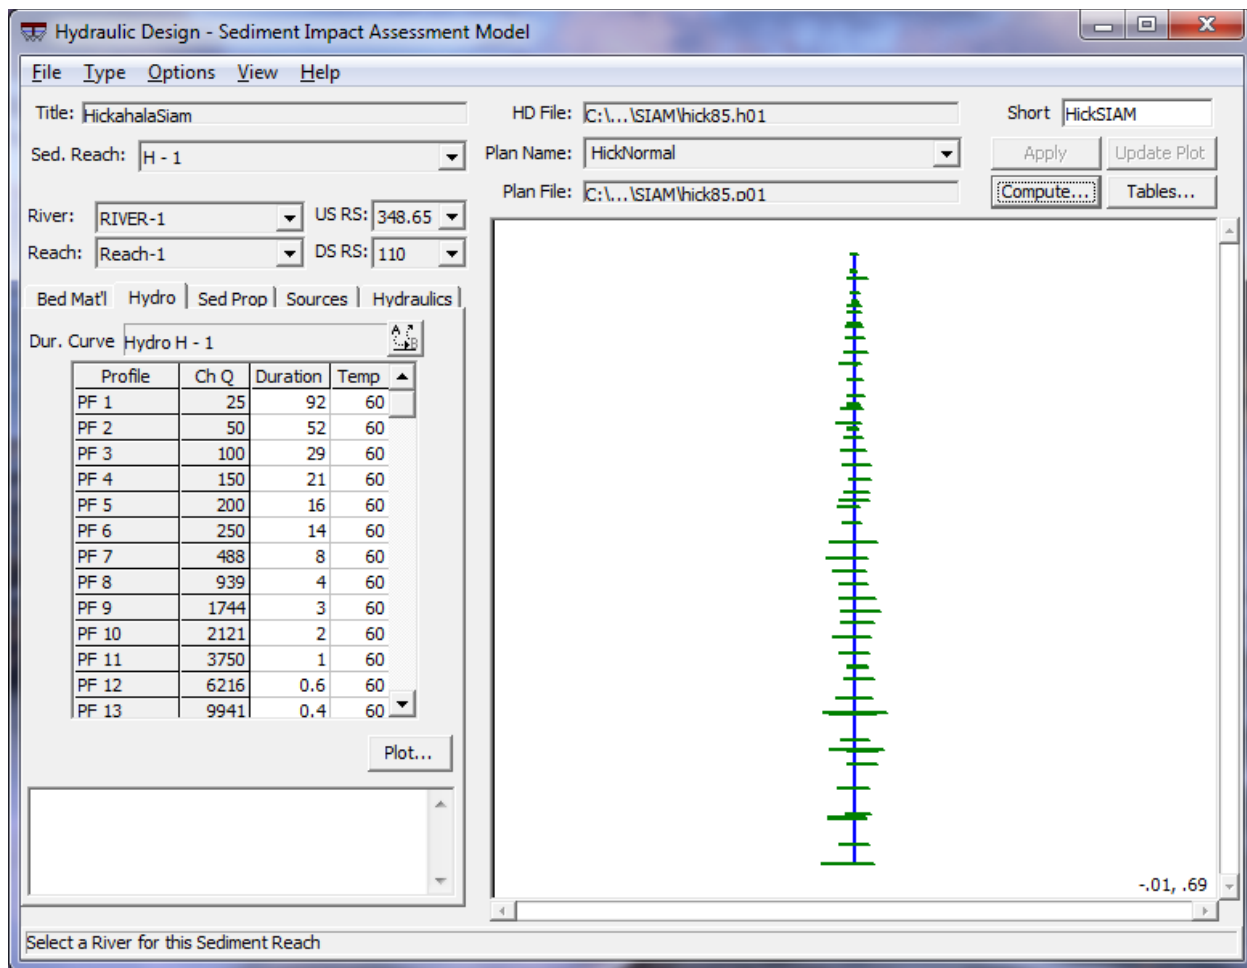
Hydraulic Design - Sediment Impact Assessment Model

File Type Options View Help

Title: HickahalaSiam
Sed. Reach: H - 1
River: RIVER-1
Reach: Reach-1
US RS: 348.65
DS RS: 110

HD File: C:\...\SIAM\hick85.h01
Plan Name: HickNormal
Plan File: C:\...\SIAM\hick85.p01

Short HickSIAM
Apply
Update Plot
Compute...
Tables...

Bed Mat'l | Hydro | Sed Prop | Sources | Hydraulics

Dur. Curve Hydro H - 1

| Profile | Ch Q | Duration | Temp |
|---|---|---|---|
| PF 1 | 25 | 92 | 60 |
| PF 2 | 50 | 52 | 60 |
| PF 3 | 100 | 29 | 60 |
| PF 4 | 150 | 21 | 60 |
| PF 5 | 200 | 16 | 60 |
| PF 6 | 250 | 14 | 60 |
| PF 7 | 488 | 8 | 60 |
| PF 8 | 939 | 4 | 60 |
| PF 9 | 1744 | 3 | 60 |
| PF 10 | 2121 | 2 | 60 |
| PF 11 | 3750 | 1 | 60 |
| PF 12 | 6216 | 0.6 | 60 |
| PF 13 | 9941 | 0.4 | 60 |

Plot...

-.01, .69

Select a River for this Sediment Reach